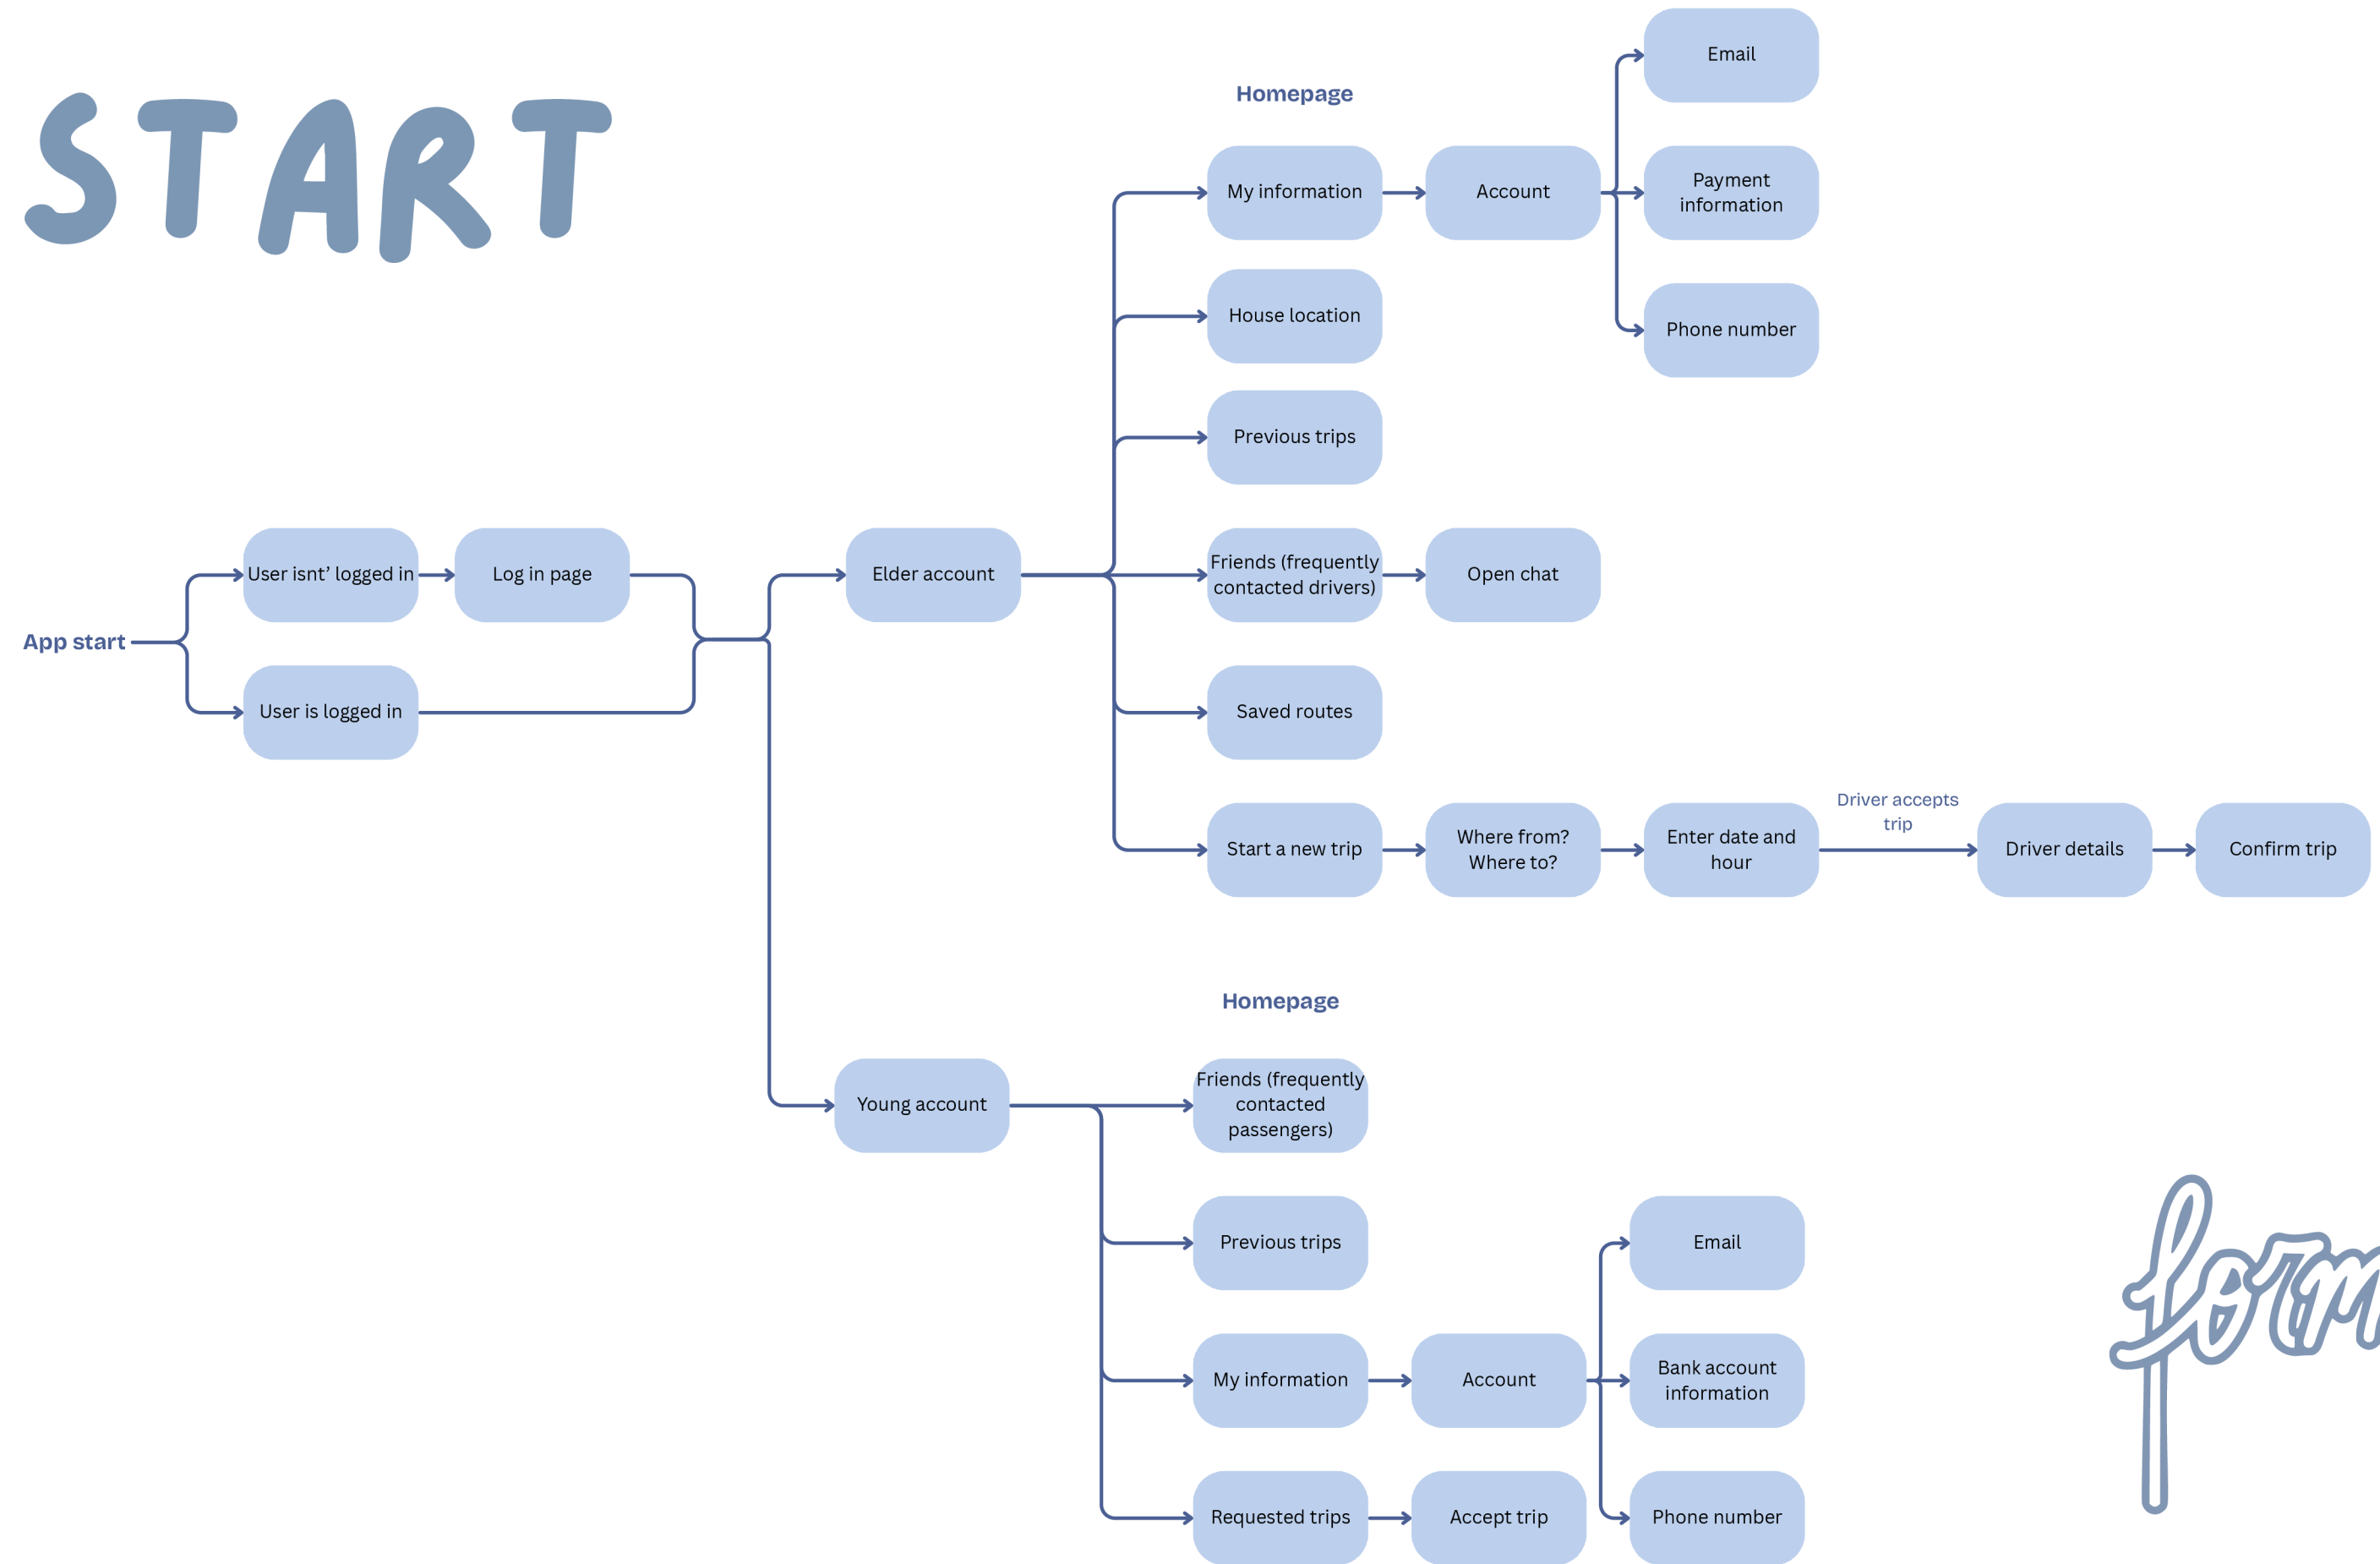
START

Homepage

Email

My information

Account

Payment information

House location

Phone number

Previous trips

App start

User isnt' logged in

Log in page

Elder account

Friends (frequently contacted drivers)

Open chat

User is logged in

Saved routes

Start a new trip

Where from? Where to?

Enter date and hour

Driver accepts trip

Driver details

Confirm trip

Homepage

Young account

Friends (frequently contacted passengers)

Previous trips

Email

My information

Account

Bank account information

Requested trips

Accept trip

Phone number

form